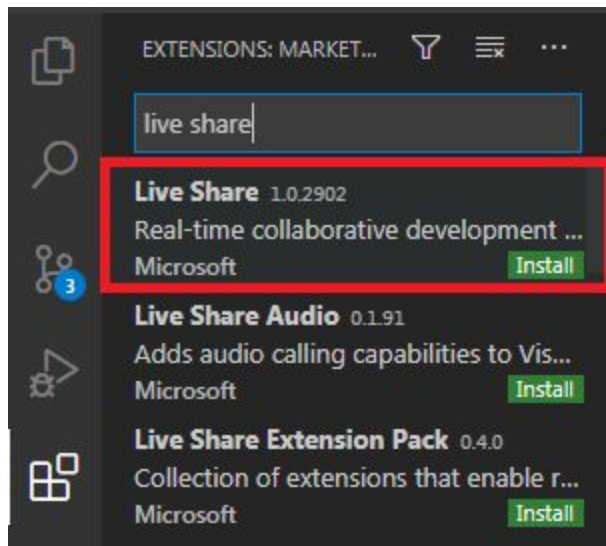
EXTENSIONS: MARKET... ··· 

live share

3

Live Share 1.0.2902
Real-time collaborative development ...
Microsoft Install

Live Share Audio 0.1.91
Adds audio calling capabilities to Vis...
Microsoft Install

Live Share Extension Pack 0.4.0
Collection of extensions that enable r...
Microsoft Install